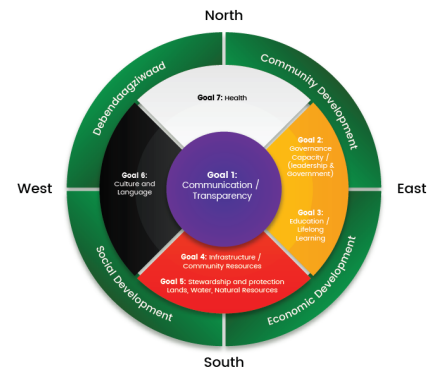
North

Debendaagziwaad

Community Development

Goal 7: Health

Goal 6: Culture and Language

Goal 1: Communication / Transparency

Goal 2: Governance Capacity / (Leadership & Government)

Goal 3: Education / Lifelong Learning

West

East

Goal 4: Infrastructure / Community Resources

Goal 5: Stewardship and protection Lands, Water, Natural Resources

Social Development

Economic Development

South